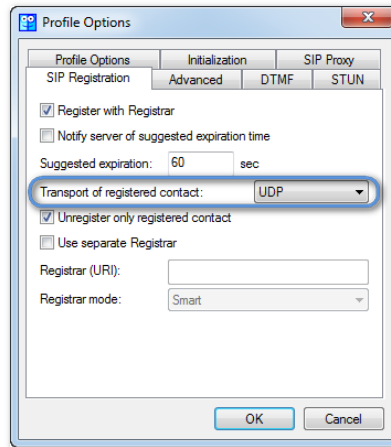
Profile Options

Profile Options
Initialization
SIP Proxy
SIP Registration
Advanced
DTMF
STUN

Register with Registrar
Notify server of suggested expiration time
Suggested expiration: 60 sec
Transport of registered contact: UDP
Unregister only registered contact
Use separate Registrar
Registrar (URI):
Registrar mode: Smart

OK
Cancel